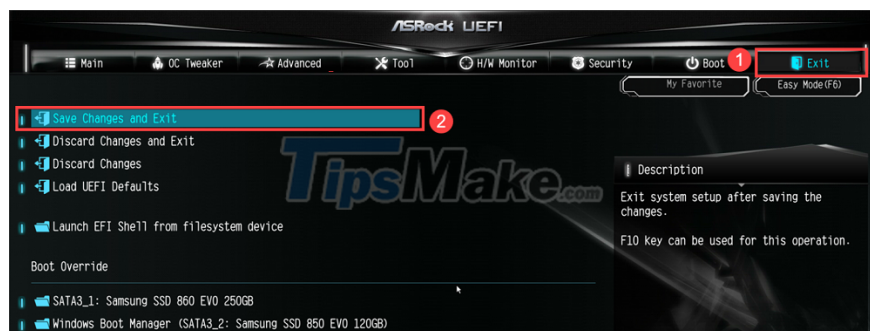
ASRock UEFI

Main
OC Tweaker
Advanced
Tool
H/W Monitor
Security
Boot
1
Exit

My Favorite
Easy Mode(F6)

Save Changes and Exit
2
Discard Changes and Exit
Discard Changes
Load UEFI Defaults

Launch EFI Shell from filesystem device

Boot Override

SATA3_1: Samsung SSD 860 EVO 250GB
Windows Boot Manager (SATA3_2: Samsung SSD 850 EVO 120GB)

TipsMake.com

Description

Exit system setup after saving the changes.

F10 key can be used for this operation.